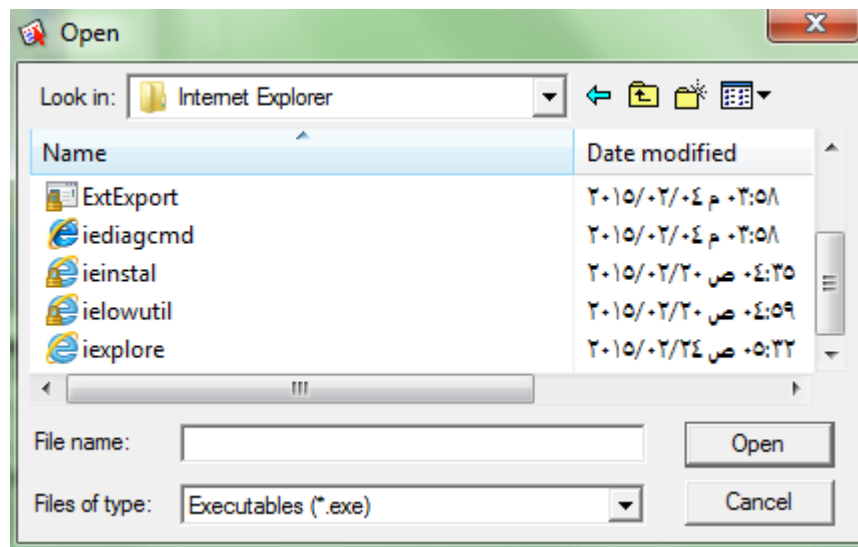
Open

Look in: Internet Explorer

| Name | Date modified |
|---|---|
| ExtExport | ٢٠١٥/٠٢/٠٤ م ٠٣:٥٨ |
| iediagcmd | ٢٠١٥/٠٢/٠٤ م ٠٣:٥٨ |
| ieinstal | ٢٠١٥/٠٢/٢٠ ص ٠٤:٣٥ |
| ielowutil | ٢٠١٥/٠٢/٢٠ ص ٠٤:٥٩ |
| iexplore | ٢٠١٥/٠٢/٢٤ ص ٠٥:٣٢ |

File name:
Open

Files of type: Executables (*.exe)
Cancel